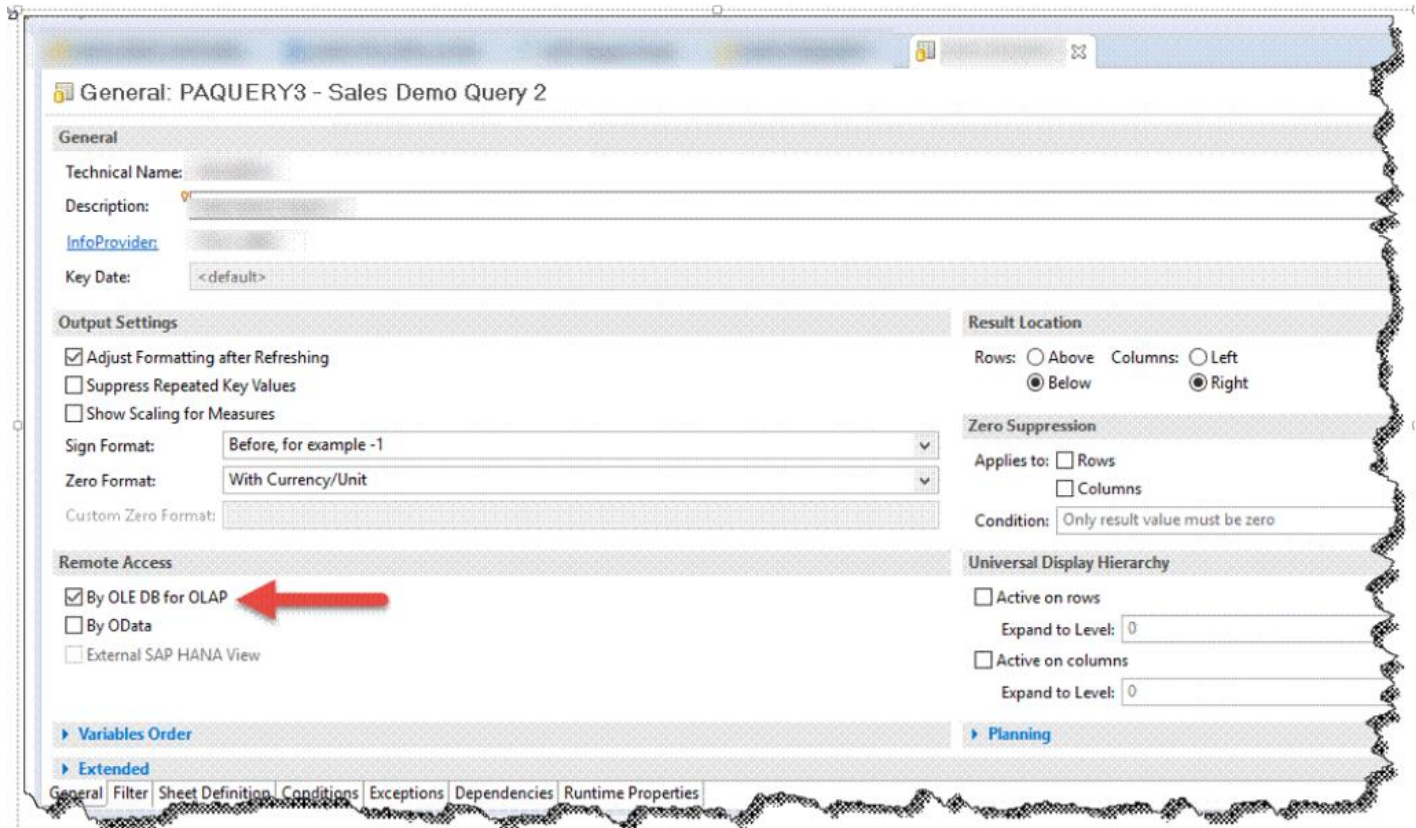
General: PAQUERY3 - Sales Demo Query 2

General

Technical Name: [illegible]

Description: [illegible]

InfoProvider: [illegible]

Key Date: <default>

Output Settings

☑ Adjust Formatting after Refreshing
☐ Suppress Repeated Key Values
☐ Show Scaling for Measures

Sign Format: Before, for example -1

Zero Format: With Currency/Unit

Custom Zero Format:

Result Location

Rows: ○ Above ◉ Below Columns: ○ Left ◉ Right

Zero Suppression

Applies to: ☐ Rows ☐ Columns

Condition: Only result value must be zero

Remote Access

☑ By OLE DB for OLAP
☐ By OData
☐ External SAP HANA View

Universal Display Hierarchy

☐ Active on rows
Expand to Level: 0
☐ Active on columns
Expand to Level: 0

▸ Variables Order

▸ Planning

▸ Extended

General | Filter | Sheet Definition | Conditions | Exceptions | Dependencies | Runtime Properties